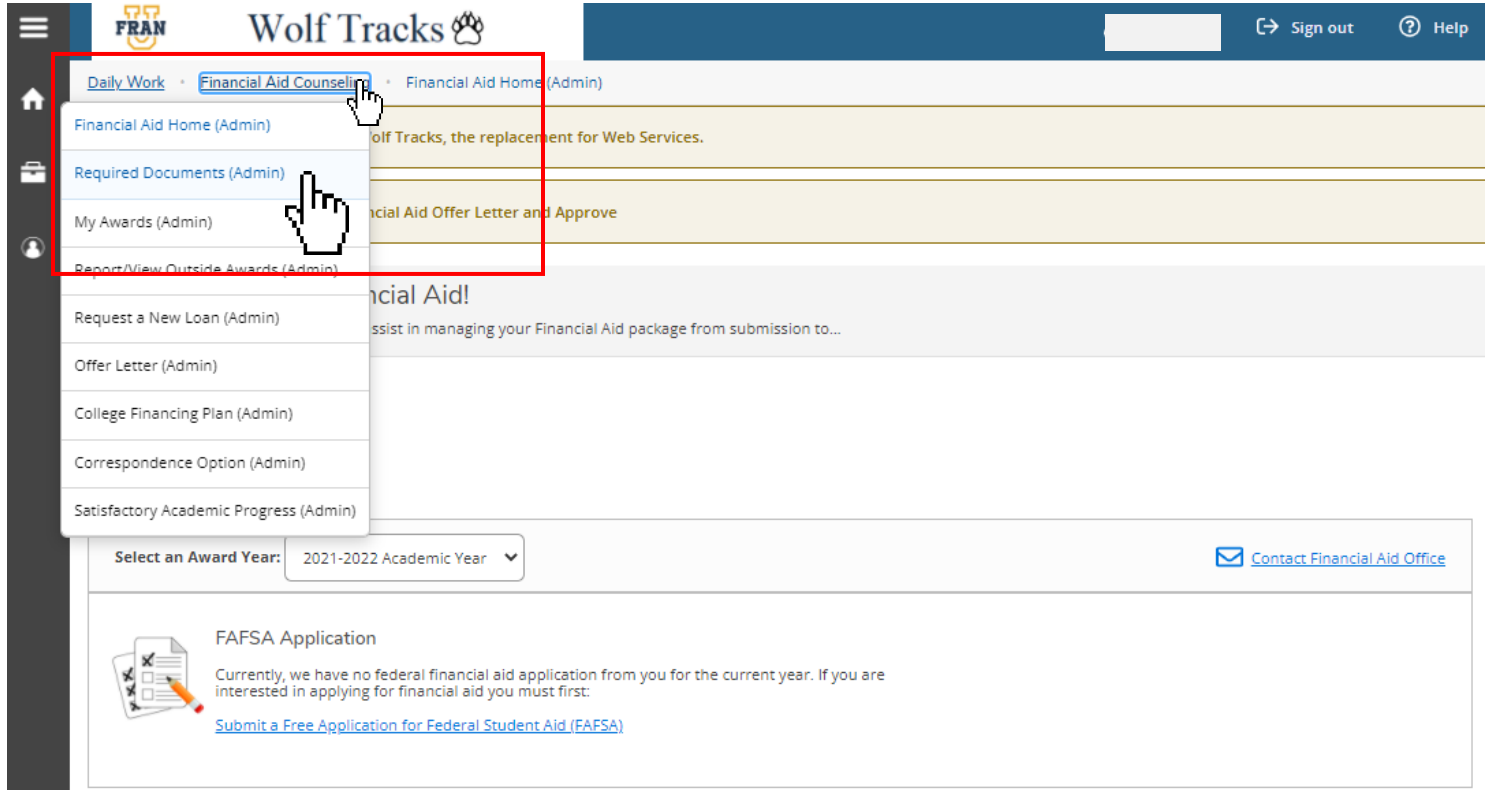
FRAN U Wolf Tracks

Sign out Help

Daily Work • Financial Aid Counseling • Financial Aid Home (Admin)

Financial Aid Home (Admin)
Required Documents (Admin)
My Awards (Admin)
Report/View Outside Awards (Admin)
Request a New Loan (Admin)
Offer Letter (Admin)
College Financing Plan (Admin)
Correspondence Option (Admin)
Satisfactory Academic Progress (Admin)

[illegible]olf Tracks, the replacement for Web Services.

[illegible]ncial Aid Offer Letter and Approve

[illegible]ncial Aid!

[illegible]ssist in managing your Financial Aid package from submission to...

Select an Award Year: 2021-2022 Academic Year

Contact Financial Aid Office

FAFSA Application

Currently, we have no federal financial aid application from you for the current year. If you are interested in applying for financial aid you must first:

Submit a Free Application for Federal Student Aid (FAFSA)